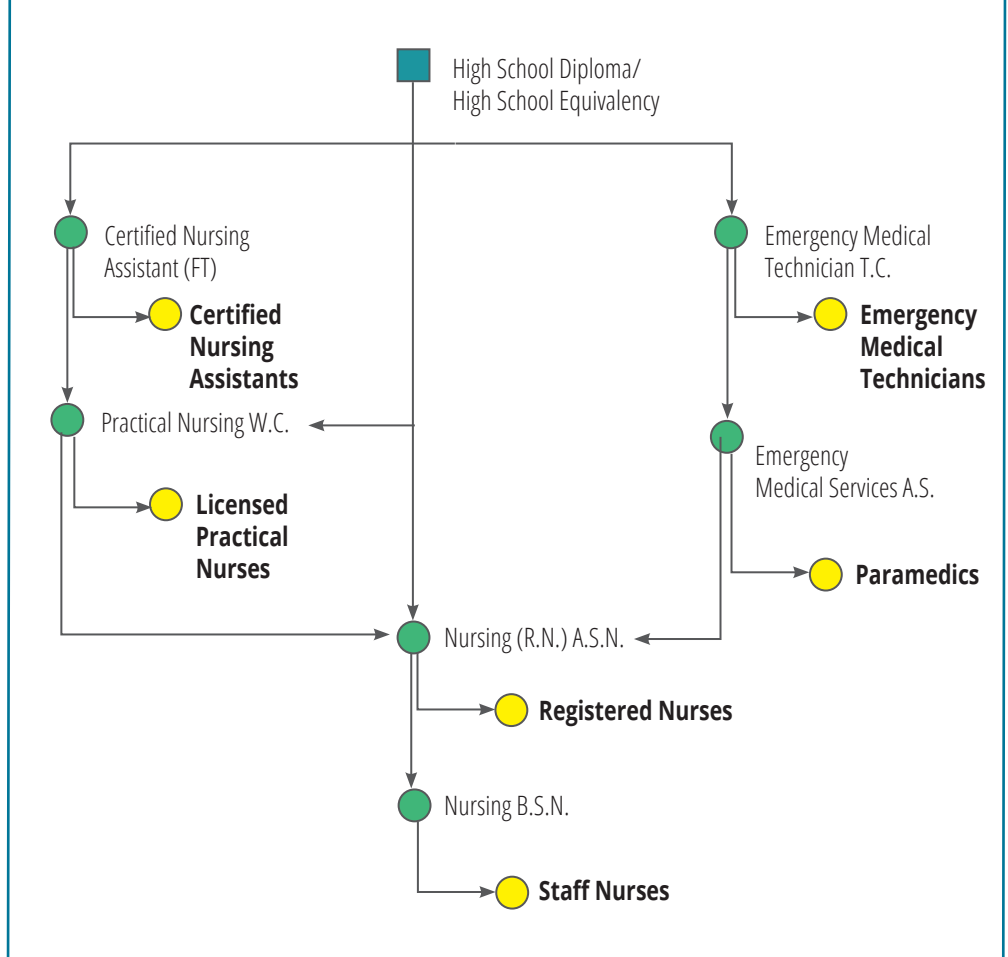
High School Diploma/
High School Equivalency

Certified Nursing Assistant (FT)

Certified Nursing Assistants

Emergency Medical Technician T.C.

Emergency Medical Technicians

Practical Nursing W.C.

Licensed Practical Nurses

Emergency Medical Services A.S.

Paramedics

Nursing (R.N.) A.S.N.

Registered Nurses

Nursing B.S.N.

Staff Nurses